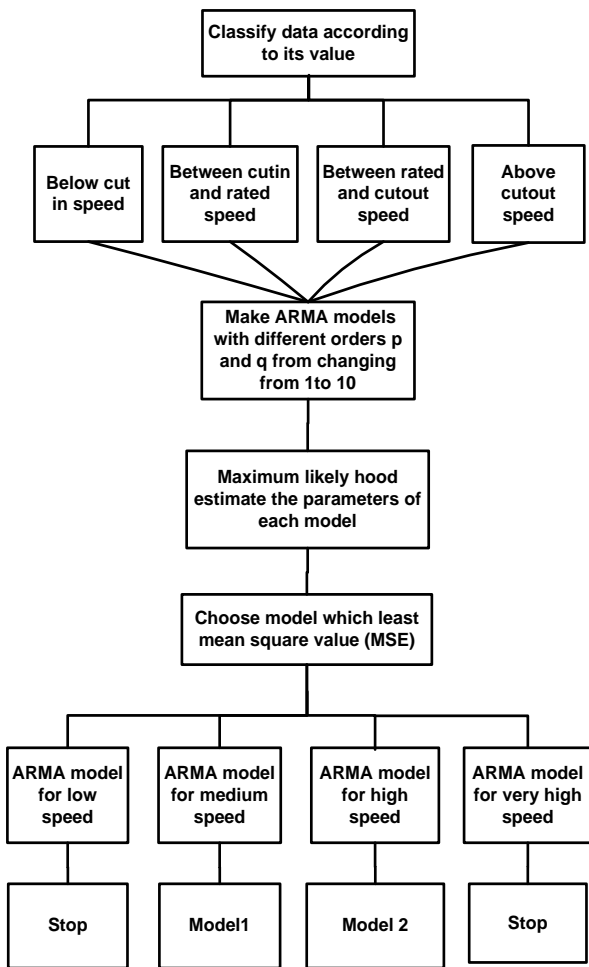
Classify data according to its value

Below cut in speed

Between cutin and rated speed

Between rated and cutout speed

Above cutout speed

Make ARMA models with different orders p and q from changing from 1to 10

Maximum likely hood estimate the parameters of each model

Choose model which least mean square value (MSE)

ARMA model for low speed

ARMA model for medium speed

ARMA model for high speed

ARMA model for very high speed

Stop

Model1

Model 2

Stop